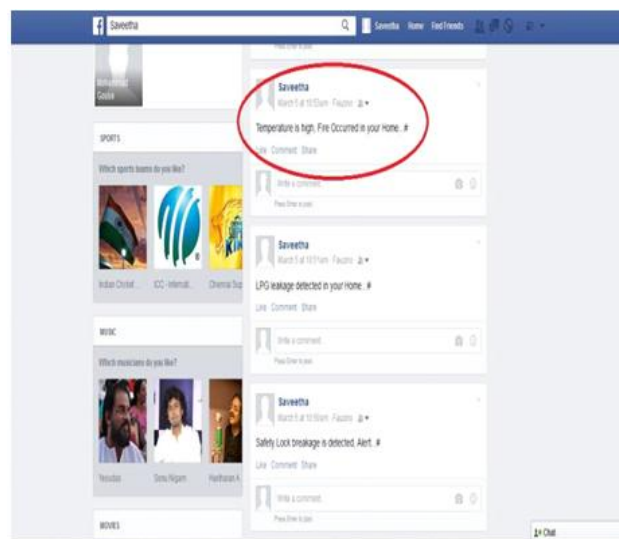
Saveetha

Saveetha Home Find Friends

Press Enter to post.

Mohammed Gouse

SPORTS

Which sports teams do you like?

Indian Cricket ... ICC - Internat... Chennai Sup...

MUSIC

Which musicians do you like?

Yesudas Sonu Nigam Hariharan A...

MOVIES

Saveetha
March 5 at 10:53am · Facebo...

Temperature is high. Fire Occurred in your Home.. #

Like · Comment · Share

Write a comment...

Press Enter to post.

Saveetha
March 5 at 10:51am · Facebo...

LPG leakage detected in your Home.. #

Like · Comment · Share

Write a comment...

Press Enter to post.

Saveetha
March 5 at 10:50am · Facebo...

Safety Lock breakage is detected. Alert.. #

Like · Comment · Share

Write a comment...

Press Enter to post.

Chat